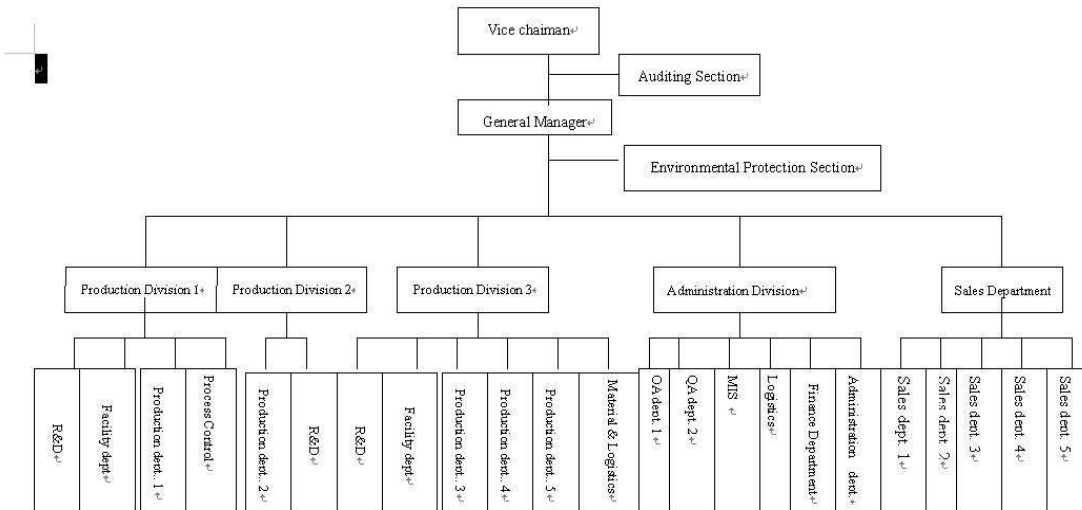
Vice chaiman

Auditing Section

General Manager

Environmental Protection Section

Production Division 1

Production Division 2

Production Division 3

Administration Division

Sales Department

R&D

Facility dept

Production dept. 1

Process Control

Production dept. 2

R&D

R&D

Facility dept

Production dept. 3

Production dept. 4

Production dept. 5

Material & Logistics

QA dept. 1

QA dept. 2

MIS

Logistics

Finance Department

Administration dept.

Sales dept. 1

Sales dept. 2

Sales dept. 3

Sales dept. 4

Sales dept. 5